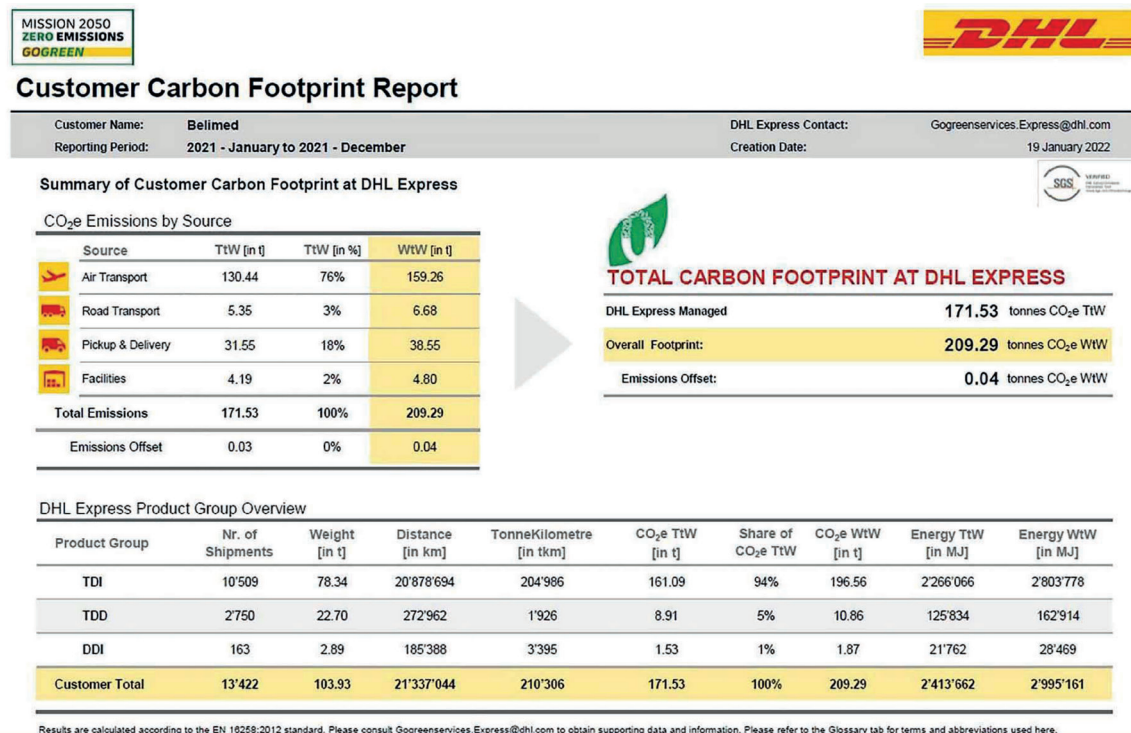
MISSION 2050
ZERO EMISSIONS
GOGREEN

DHL

Customer Carbon Footprint Report

Customer Name: Belimed
Reporting Period: 2021 - January to 2021 - December
DHL Express Contact: Gogreenservices.Express@dhl.com
Creation Date: 19 January 2022

SGS VERIFIED

Summary of Customer Carbon Footprint at DHL Express

$CO_2$e Emissions by Source

| Source | TtW [in t] | TtW [in %] | WtW [in t] |
|---|---|---|---|
| Air Transport | 130.44 | 76% | 159.26 |
| Road Transport | 5.35 | 3% | 6.68 |
| Pickup & Delivery | 31.55 | 18% | 38.55 |
| Facilities | 4.19 | 2% | 4.80 |
| Total Emissions | 171.53 | 100% | 209.29 |
| Emissions Offset | 0.03 | 0% | 0.04 |

TOTAL CARBON FOOTPRINT AT DHL EXPRESS

| | |
|---|---|
| DHL Express Managed | 171.53 tonnes $CO_2$e TtW |
| Overall Footprint: | 209.29 tonnes $CO_2$e WtW |
| Emissions Offset: | 0.04 tonnes $CO_2$e WtW |

DHL Express Product Group Overview

| Product Group | Nr. of Shipments | Weight [in t] | Distance [in km] | TonneKilometre [in tkm] | $CO_2$e TtW [in t] | Share of $CO_2$e TtW | $CO_2$e WtW [in t] | Energy TtW [in MJ] | Energy WtW [in MJ] |
|---|---|---|---|---|---|---|---|---|---|
| TDI | 10'509 | 78.34 | 20'878'694 | 204'986 | 161.09 | 94% | 196.56 | 2'266'066 | 2'803'778 |
| TDD | 2'750 | 22.70 | 272'962 | 1'926 | 8.91 | 5% | 10.86 | 125'834 | 162'914 |
| DDI | 163 | 2.89 | 185'388 | 3'395 | 1.53 | 1% | 1.87 | 21'762 | 28'469 |
| Customer Total | 13'422 | 103.93 | 21'337'044 | 210'306 | 171.53 | 100% | 209.29 | 2'413'662 | 2'995'161 |

Results are calculated according to the EN 16258:2012 standard. Please consult Gogreenservices.Express@dhl.com to obtain supporting data and information. Please refer to the Glossary tab for terms and abbreviations used here.